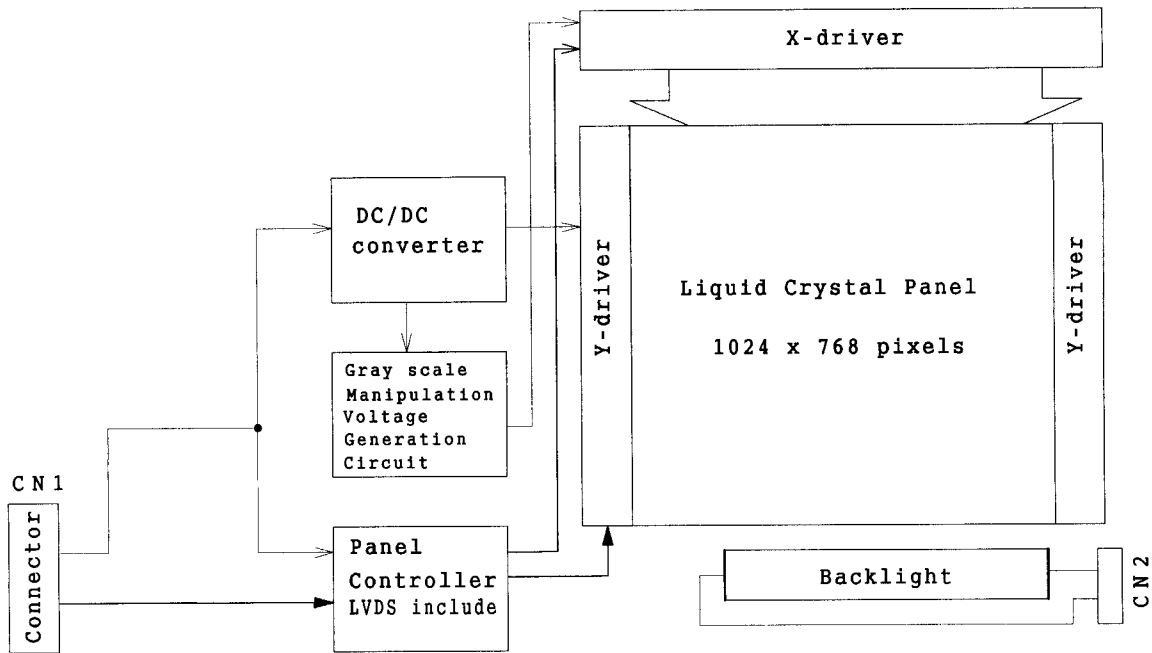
X-driver

DC/DC converter

Y-driver

Liquid Crystal Panel

1024 x 768 pixels

Y-driver

Gray scale Manipulation Voltage Generation Circuit

CN1

Connector

Panel Controller LVDS include

Backlight

CN2